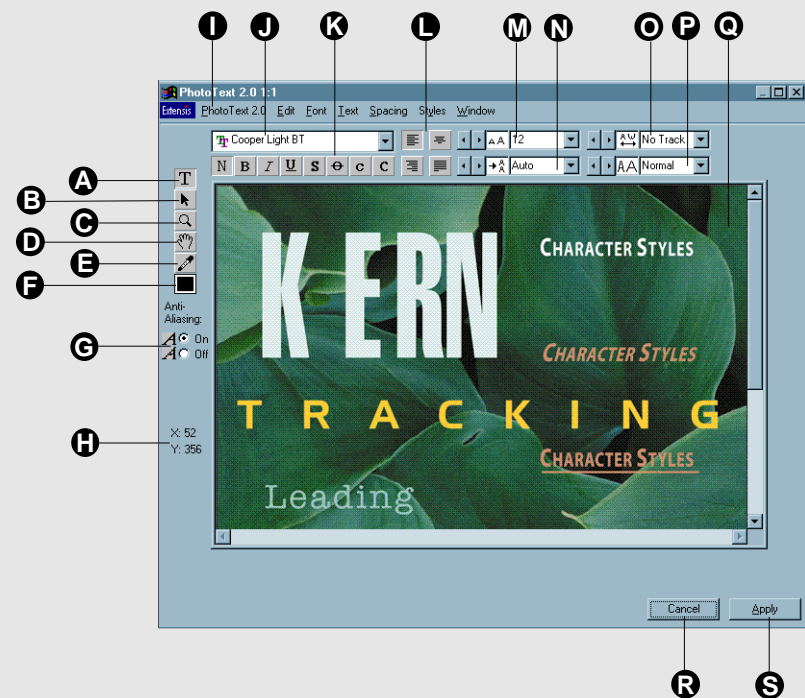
I J K L M N O P Q

PhotoText 2.0 1:1

Extensis PhotoText 2.0 Edit Font Text Spacing Styles Window

Cooper Light BT

12

No Track

N B I U S C C

Auto

Normal

A
B
C
D
E
F

Anti-Aliasing:

G

On
Off

H

X: 52
Y: 356

K ERN

CHARACTER STYLES

CHARACTER STYLES

TRACKING

CHARACTER STYLES

Leading

Cancel

Apply

R S